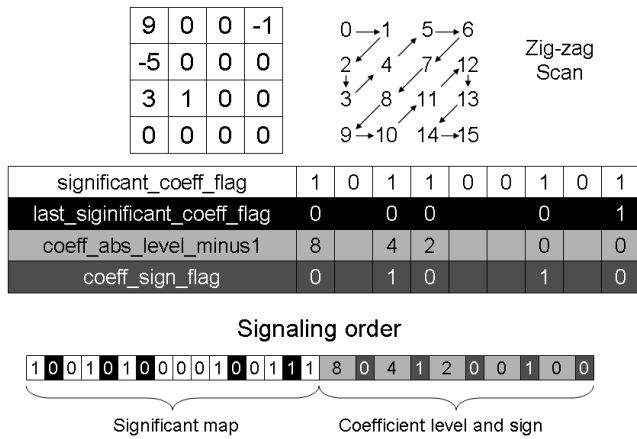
| 9 | 0 | 0 | -1 |
|---|---|---|---|
| -5 | 0 | 0 | 0 |
| 3 | 1 | 0 | 0 |
| 0 | 0 | 0 | 0 |

0 1 5 6
2 4 7 12
3 8 11 13
9 10 14 15

Zig-zag Scan

| significant_coeff_flag | 1 | 0 | 1 | 1 | 0 | 0 | 1 | 0 | 1 |
|---|---|---|---|---|---|---|---|---|---|
| last_siginificant_coeff_flag | 0 | | 0 | 0 | | | 0 | | 1 |
| coeff_abs_level_minus1 | 8 | | 4 | 2 | | | 0 | | 0 |
| coeff_sign_flag | 0 | | 1 | 0 | | | 1 | | 0 |

Signaling order

1 0 0 1 0 1 0 0 0 0 1 0 0 1 1 1 8 0 4 1 2 0 0 1 0 0

Significant map

Coefficient level and sign